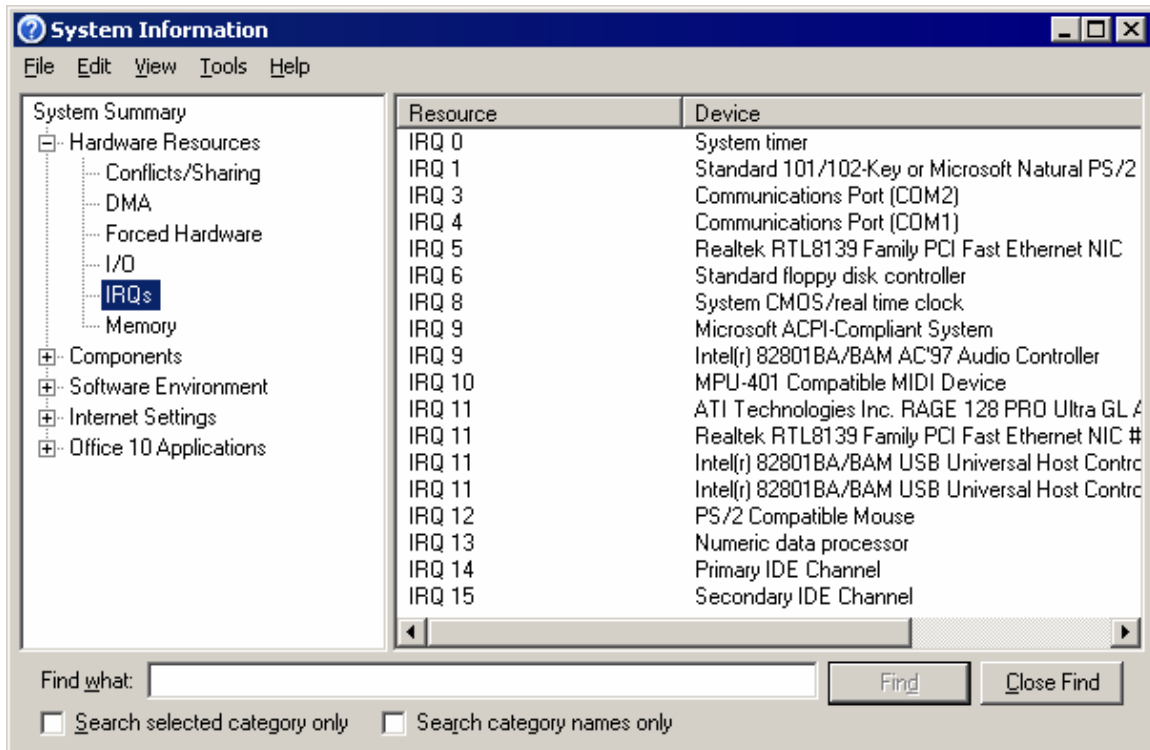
System Information

File Edit View Tools Help

System Summary
Hardware Resources
Conflicts/Sharing
DMA
Forced Hardware
I/O
IRQs
Memory
Components
Software Environment
Internet Settings
Office 10 Applications

| Resource | Device |
|---|---|
| IRQ 0 | System timer |
| IRQ 1 | Standard 101/102-Key or Microsoft Natural PS/2 |
| IRQ 3 | Communications Port (COM2) |
| IRQ 4 | Communications Port (COM1) |
| IRQ 5 | Realtek RTL8139 Family PCI Fast Ethernet NIC |
| IRQ 6 | Standard floppy disk controller |
| IRQ 8 | System CMOS/real time clock |
| IRQ 9 | Microsoft ACPI-Compliant System |
| IRQ 9 | Intel(r) 82801BA/BAM AC'97 Audio Controller |
| IRQ 10 | MPU-401 Compatible MIDI Device |
| IRQ 11 | ATI Technologies Inc. RAGE 128 PRO Ultra GL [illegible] |
| IRQ 11 | Realtek RTL8139 Family PCI Fast Ethernet NIC # |
| IRQ 11 | Intel(r) 82801BA/BAM USB Universal Host Contro |
| IRQ 11 | Intel(r) 82801BA/BAM USB Universal Host Contro |
| IRQ 12 | PS/2 Compatible Mouse |
| IRQ 13 | Numeric data processor |
| IRQ 14 | Primary IDE Channel |
| IRQ 15 | Secondary IDE Channel |

Find what:
Find
Close Find
Search selected category only
Search category names only